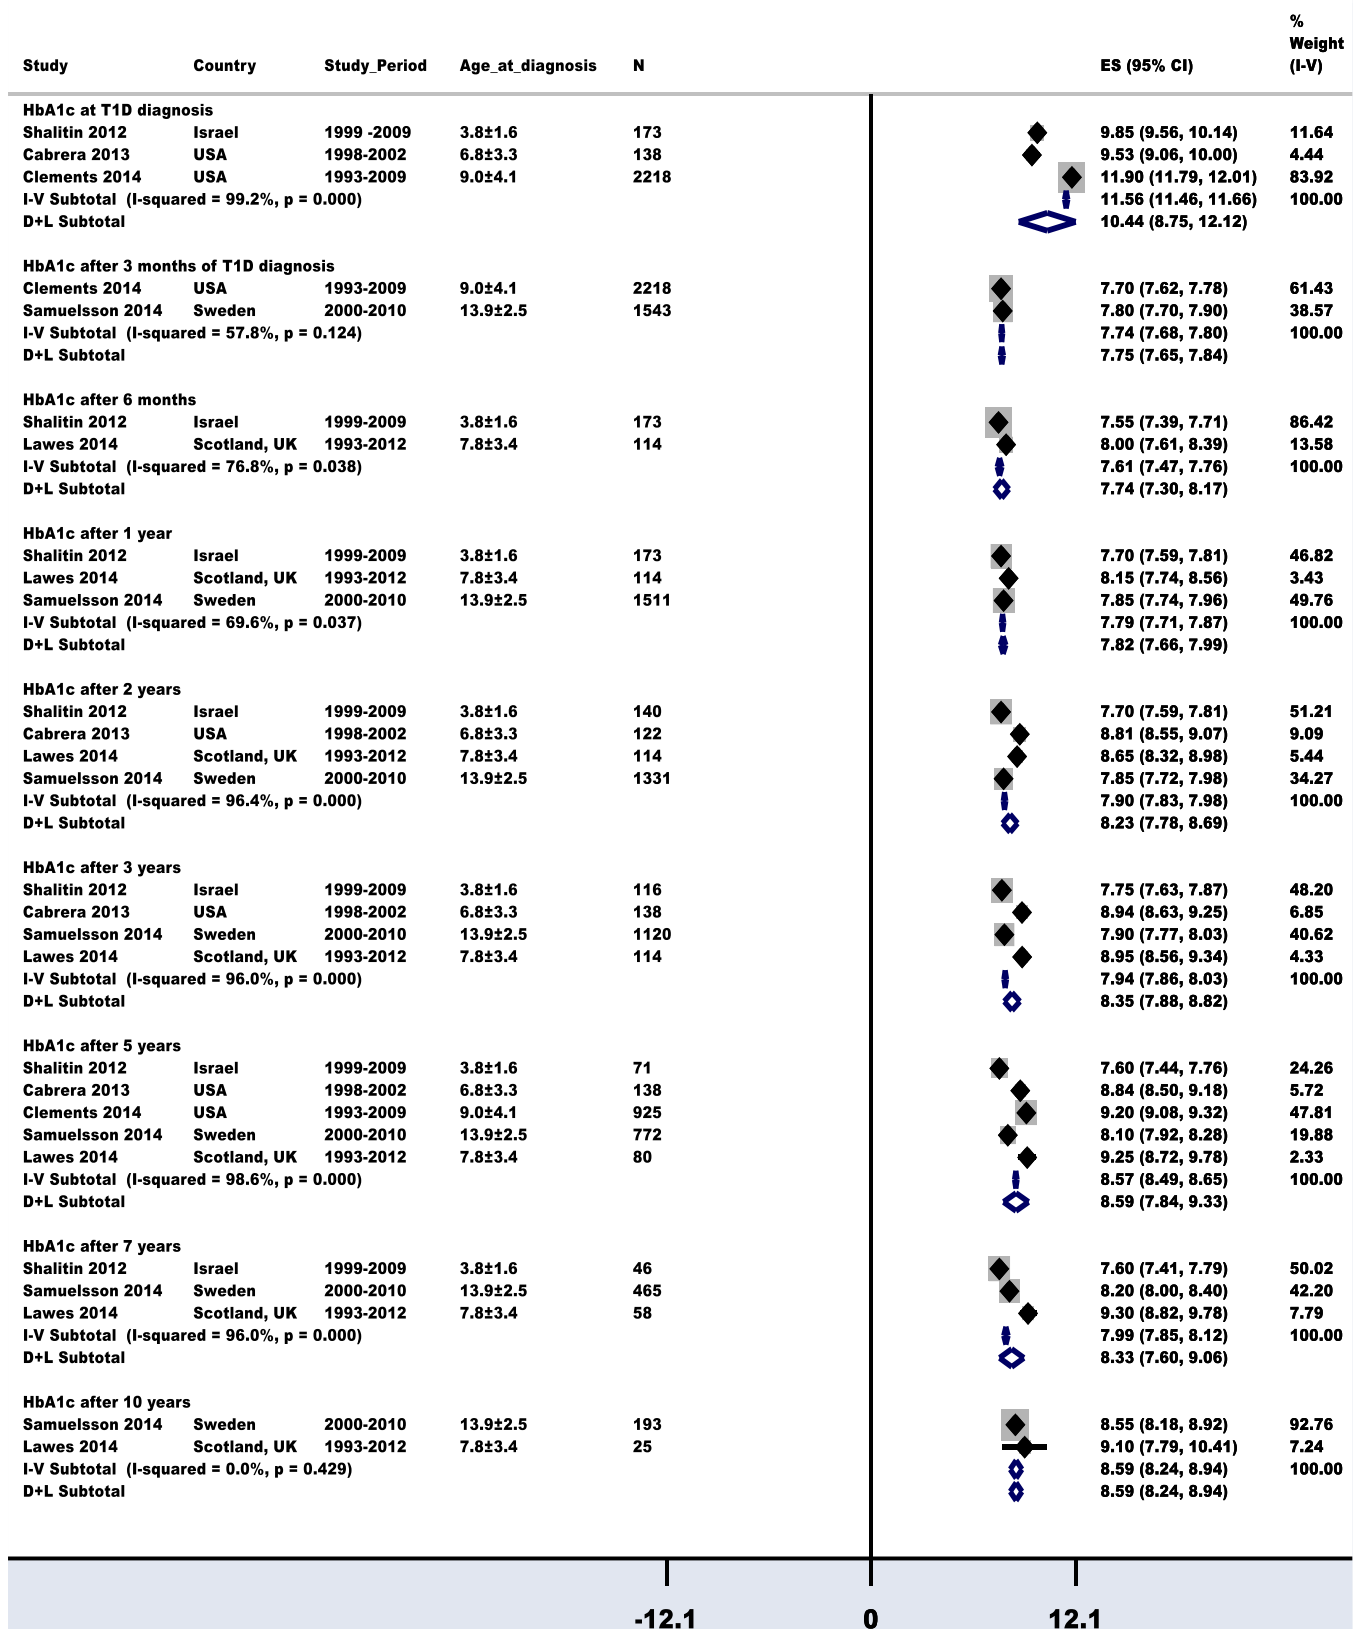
| Study | Country | Study_Period | Age_at_diagnosis | N | ES (95% CI) | % Weight (I-V) |
|---|---|---|---|---|---|---|
| HbA1c at T1D diagnosis | | | | | | |
| Shalitin 2012 | Israel | 1999 -2009 | 3.8±1.6 | 173 | 9.85 (9.56, 10.14) | 11.64 |
| Cabrera 2013 | USA | 1998-2002 | 6.8±3.3 | 138 | 9.53 (9.06, 10.00) | 4.44 |
| Clements 2014 | USA | 1993-2009 | 9.0±4.1 | 2218 | 11.90 (11.79, 12.01) | 83.92 |
| I-V Subtotal (I-squared = 99.2%, p = 0.000) | | | | | 11.56 (11.46, 11.66) | 100.00 |
| D+L Subtotal | | | | | 10.44 (8.75, 12.12) | |
| HbA1c after 3 months of T1D diagnosis | | | | | | |
| Clements 2014 | USA | 1993-2009 | 9.0±4.1 | 2218 | 7.70 (7.62, 7.78) | 61.43 |
| Samuelsson 2014 | Sweden | 2000-2010 | 13.9±2.5 | 1543 | 7.80 (7.70, 7.90) | 38.57 |
| I-V Subtotal (I-squared = 57.8%, p = 0.124) | | | | | 7.74 (7.68, 7.80) | 100.00 |
| D+L Subtotal | | | | | 7.75 (7.65, 7.84) | |
| HbA1c after 6 months | | | | | | |
| Shalitin 2012 | Israel | 1999-2009 | 3.8±1.6 | 173 | 7.55 (7.39, 7.71) | 86.42 |
| Lawes 2014 | Scotland, UK | 1993-2012 | 7.8±3.4 | 114 | 8.00 (7.61, 8.39) | 13.58 |
| I-V Subtotal (I-squared = 76.8%, p = 0.038) | | | | | 7.61 (7.47, 7.76) | 100.00 |
| D+L Subtotal | | | | | 7.74 (7.30, 8.17) | |
| HbA1c after 1 year | | | | | | |
| Shalitin 2012 | Israel | 1999-2009 | 3.8±1.6 | 173 | 7.70 (7.59, 7.81) | 46.82 |
| Lawes 2014 | Scotland, UK | 1993-2012 | 7.8±3.4 | 114 | 8.15 (7.74, 8.56) | 3.43 |
| Samuelsson 2014 | Sweden | 2000-2010 | 13.9±2.5 | 1511 | 7.85 (7.74, 7.96) | 49.76 |
| I-V Subtotal (I-squared = 69.6%, p = 0.037) | | | | | 7.79 (7.71, 7.87) | 100.00 |
| D+L Subtotal | | | | | 7.82 (7.66, 7.99) | |
| HbA1c after 2 years | | | | | | |
| Shalitin 2012 | Israel | 1999-2009 | 3.8±1.6 | 140 | 7.70 (7.59, 7.81) | 51.21 |
| Cabrera 2013 | USA | 1998-2002 | 6.8±3.3 | 122 | 8.81 (8.55, 9.07) | 9.09 |
| Lawes 2014 | Scotland, UK | 1993-2012 | 7.8±3.4 | 114 | 8.65 (8.32, 8.98) | 5.44 |
| Samuelsson 2014 | Sweden | 2000-2010 | 13.9±2.5 | 1331 | 7.85 (7.72, 7.98) | 34.27 |
| I-V Subtotal (I-squared = 96.4%, p = 0.000) | | | | | 7.90 (7.83, 7.98) | 100.00 |
| D+L Subtotal | | | | | 8.23 (7.78, 8.69) | |
| HbA1c after 3 years | | | | | | |
| Shalitin 2012 | Israel | 1999-2009 | 3.8±1.6 | 116 | 7.75 (7.63, 7.87) | 48.20 |
| Cabrera 2013 | USA | 1998-2002 | 6.8±3.3 | 138 | 8.94 (8.63, 9.25) | 6.85 |
| Samuelsson 2014 | Sweden | 2000-2010 | 13.9±2.5 | 1120 | 7.90 (7.77, 8.03) | 40.62 |
| Lawes 2014 | Scotland, UK | 1993-2012 | 7.8±3.4 | 114 | 8.95 (8.56, 9.34) | 4.33 |
| I-V Subtotal (I-squared = 96.0%, p = 0.000) | | | | | 7.94 (7.86, 8.03) | 100.00 |
| D+L Subtotal | | | | | 8.35 (7.88, 8.82) | |
| HbA1c after 5 years | | | | | | |
| Shalitin 2012 | Israel | 1999-2009 | 3.8±1.6 | 71 | 7.60 (7.44, 7.76) | 24.26 |
| Cabrera 2013 | USA | 1998-2002 | 6.8±3.3 | 138 | 8.84 (8.50, 9.18) | 5.72 |
| Clements 2014 | USA | 1993-2009 | 9.0±4.1 | 925 | 9.20 (9.08, 9.32) | 47.81 |
| Samuelsson 2014 | Sweden | 2000-2010 | 13.9±2.5 | 772 | 8.10 (7.92, 8.28) | 19.88 |
| Lawes 2014 | Scotland, UK | 1993-2012 | 7.8±3.4 | 80 | 9.25 (8.72, 9.78) | 2.33 |
| I-V Subtotal (I-squared = 98.6%, p = 0.000) | | | | | 8.57 (8.49, 8.65) | 100.00 |
| D+L Subtotal | | | | | 8.59 (7.84, 9.33) | |
| HbA1c after 7 years | | | | | | |
| Shalitin 2012 | Israel | 1999-2009 | 3.8±1.6 | 46 | 7.60 (7.41, 7.79) | 50.02 |
| Samuelsson 2014 | Sweden | 2000-2010 | 13.9±2.5 | 465 | 8.20 (8.00, 8.40) | 42.20 |
| Lawes 2014 | Scotland, UK | 1993-2012 | 7.8±3.4 | 58 | 9.30 (8.82, 9.78) | 7.79 |
| I-V Subtotal (I-squared = 96.0%, p = 0.000) | | | | | 7.99 (7.85, 8.12) | 100.00 |
| D+L Subtotal | | | | | 8.33 (7.60, 9.06) | |
| HbA1c after 10 years | | | | | | |
| Samuelsson 2014 | Sweden | 2000-2010 | 13.9±2.5 | 193 | 8.55 (8.18, 8.92) | 92.76 |
| Lawes 2014 | Scotland, UK | 1993-2012 | 7.8±3.4 | 25 | 9.10 (7.79, 10.41) | 7.24 |
| I-V Subtotal (I-squared = 0.0%, p = 0.429) | | | | | 8.59 (8.24, 8.94) | 100.00 |
| D+L Subtotal | | | | | 8.59 (8.24, 8.94) | |

-12.1 0 12.1